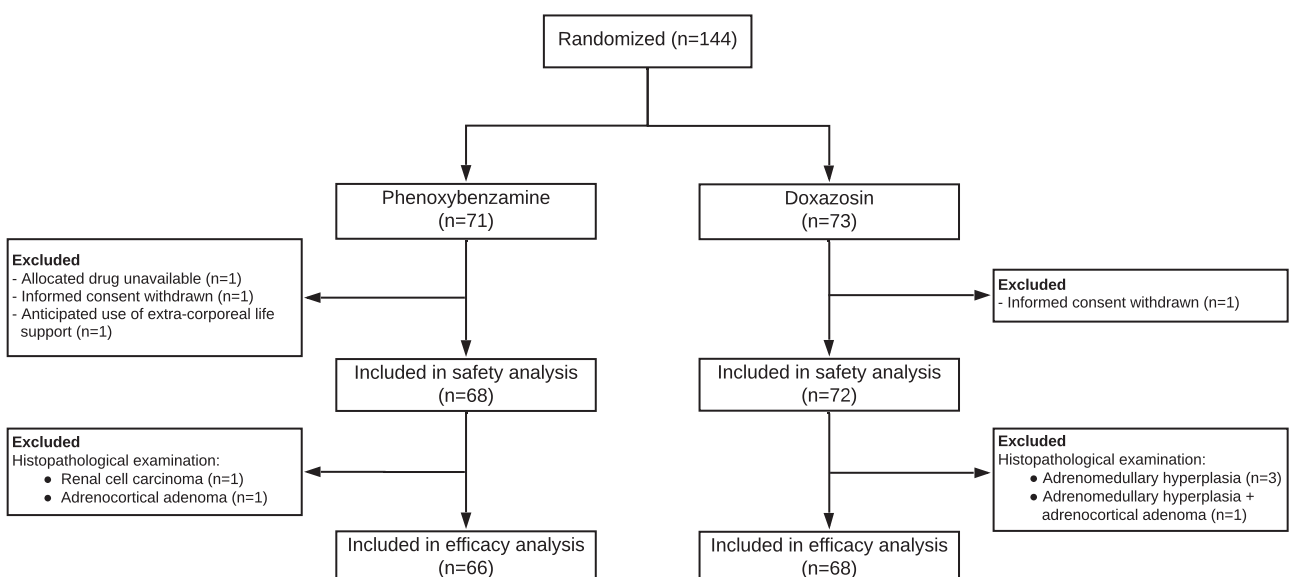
Randomized (n=144)

Phenoxybenzamine (n=71)

Doxazosin (n=73)

Excluded
- Allocated drug unavailable (n=1)
- Informed consent withdrawn (n=1)
- Anticipated use of extra-corporeal life support (n=1)

Excluded
- Informed consent withdrawn (n=1)

Included in safety analysis (n=68)

Included in safety analysis (n=72)

Excluded
Histopathological examination:
● Renal cell carcinoma (n=1)
● Adrenocortical adenoma (n=1)

Excluded
Histopathological examination:
● Adrenomedullary hyperplasia (n=3)
● Adrenomedullary hyperplasia + adrenocortical adenoma (n=1)

Included in efficacy analysis (n=66)

Included in efficacy analysis (n=68)